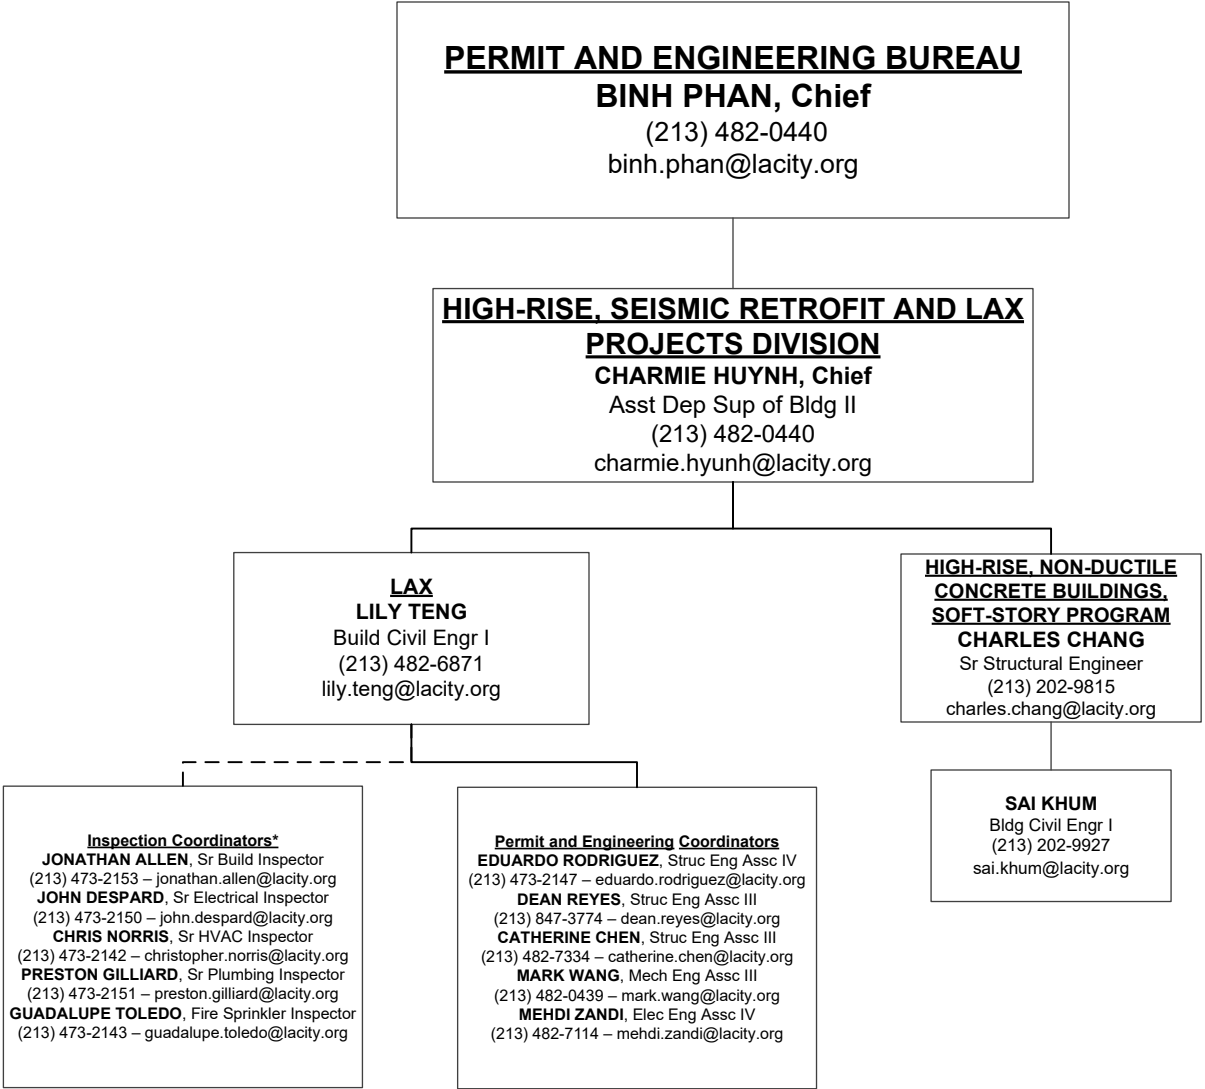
PERMIT AND ENGINEERING BUREAU
BINH PHAN, Chief
(213) 482-0440
binh.phan@lacity.org

HIGH-RISE, SEISMIC RETROFIT AND LAX PROJECTS DIVISION
CHARMIE HUYNH, Chief
Asst Dep Sup of Bldg II
(213) 482-0440
charmie.hyunh@lacity.org

LAX
LILY TENG
Build Civil Engr I
(213) 482-6871
lily.teng@lacity.org

HIGH-RISE, NON-DUCTILE CONCRETE BUILDINGS, SOFT-STORY PROGRAM
CHARLES CHANG
Sr Structural Engineer
(213) 202-9815
charles.chang@lacity.org

Inspection Coordinators*
JONATHAN ALLEN, Sr Build Inspector
(213) 473-2153 – jonathan.allen@lacity.org
JOHN DESPARD, Sr Electrical Inspector
(213) 473-2150 – john.despard@lacity.org
CHRIS NORRIS, Sr HVAC Inspector
(213) 473-2142 – christopher.norris@lacity.org
PRESTON GILLIARD, Sr Plumbing Inspector
(213) 473-2151 – preston.gilliard@lacity.org
GUADALUPE TOLEDO, Fire Sprinkler Inspector
(213) 473-2143 – guadalupe.toledo@lacity.org

Permit and Engineering Coordinators
EDUARDO RODRIGUEZ, Struc Eng Assc IV
(213) 473-2147 – eduardo.rodriguez@lacity.org
DEAN REYES, Struc Eng Assc III
(213) 847-3774 – dean.reyes@lacity.org
CATHERINE CHEN, Struc Eng Assc III
(213) 482-7334 – catherine.chen@lacity.org
MARK WANG, Mech Eng Assc III
(213) 482-0439 – mark.wang@lacity.org
MEHDI ZANDI, Elec Eng Assc IV
(213) 482-7114 – mehdi.zandi@lacity.org

SAI KHUM
Bldg Civil Engr I
(213) 202-9927
sai.khum@lacity.org